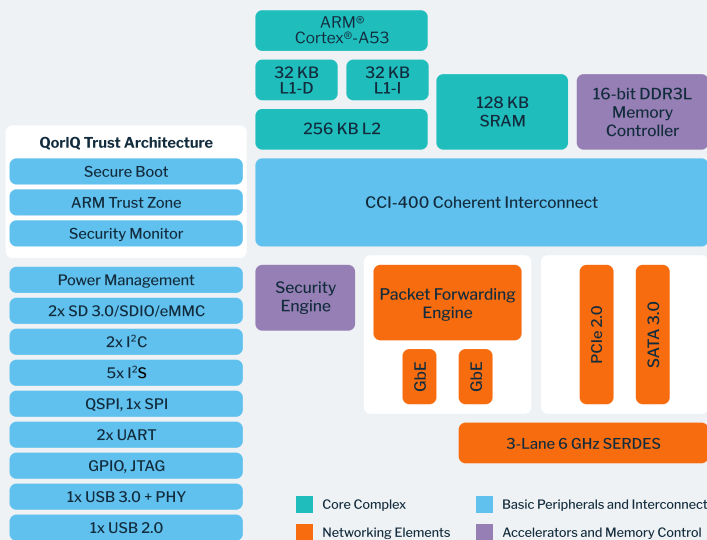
ARM®
Cortex®-A53

32 KB
L1-D

32 KB
L1-I

256 KB L2

128 KB
SRAM

16-bit DDR3L
Memory
Controller

QorIQ Trust Architecture

Secure Boot

ARM Trust Zone

Security Monitor

CCI-400 Coherent Interconnect

Power Management

2x SD 3.0/SDIO/eMMC

2x $I^2C$

5x $I^2S$

QSPI, 1x SPI

2x UART

GPIO, JTAG

1x USB 3.0 + PHY

1x USB 2.0

Security
Engine

Packet Forwarding
Engine

GbE

GbE

PCIe 2.0

SATA 3.0

3-Lane 6 GHz SERDES

Core Complex

Basic Peripherals and Interconnect

Networking Elements

Accelerators and Memory Control